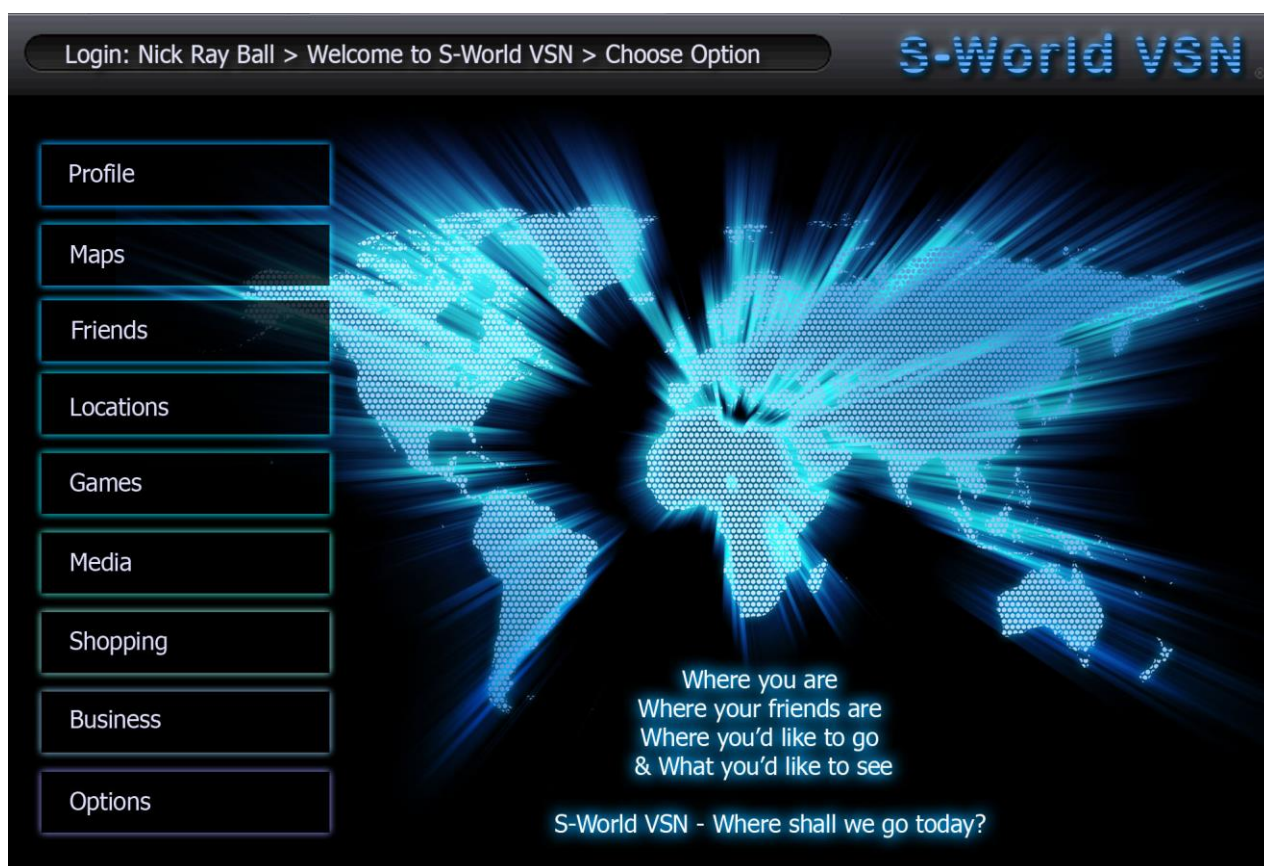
Login: Nick Ray Ball > Welcome to S-World VSN > Choose Option

S-World VSN

Profile

Maps

Friends

Locations

Games

Media

Shopping

Business

Options

Where you are
Where your friends are
Where you'd like to go
& What you'd like to see

S-World VSN - Where shall we go today?